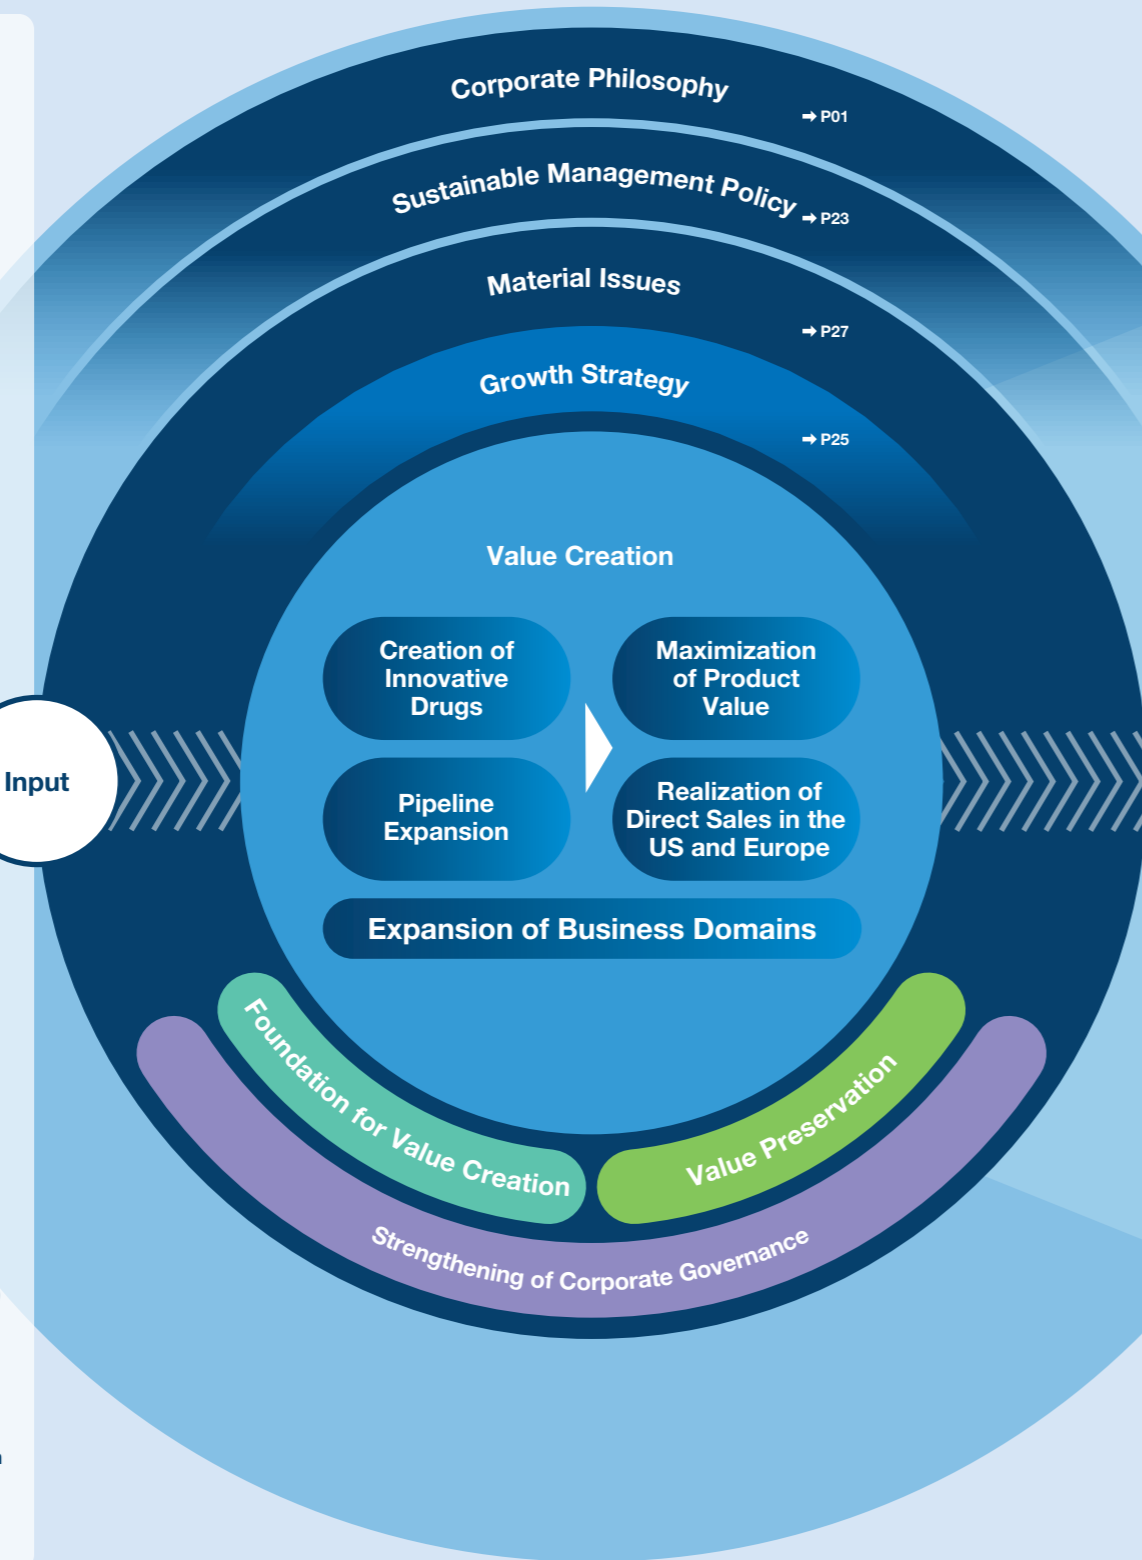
Corporate Philosophy
➡ P01

Sustainable Management Policy ➡ P23

Material Issues
➡ P27

Growth Strategy
➡ P25

Value Creation

Creation of Innovative Drugs

Maximization of Product Value

Input

Pipeline Expansion

Realization of Direct Sales in the US and Europe

Expansion of Business Domains

Foundation for Value Creation

Value Preservation

Strengthening of Corporate Governance